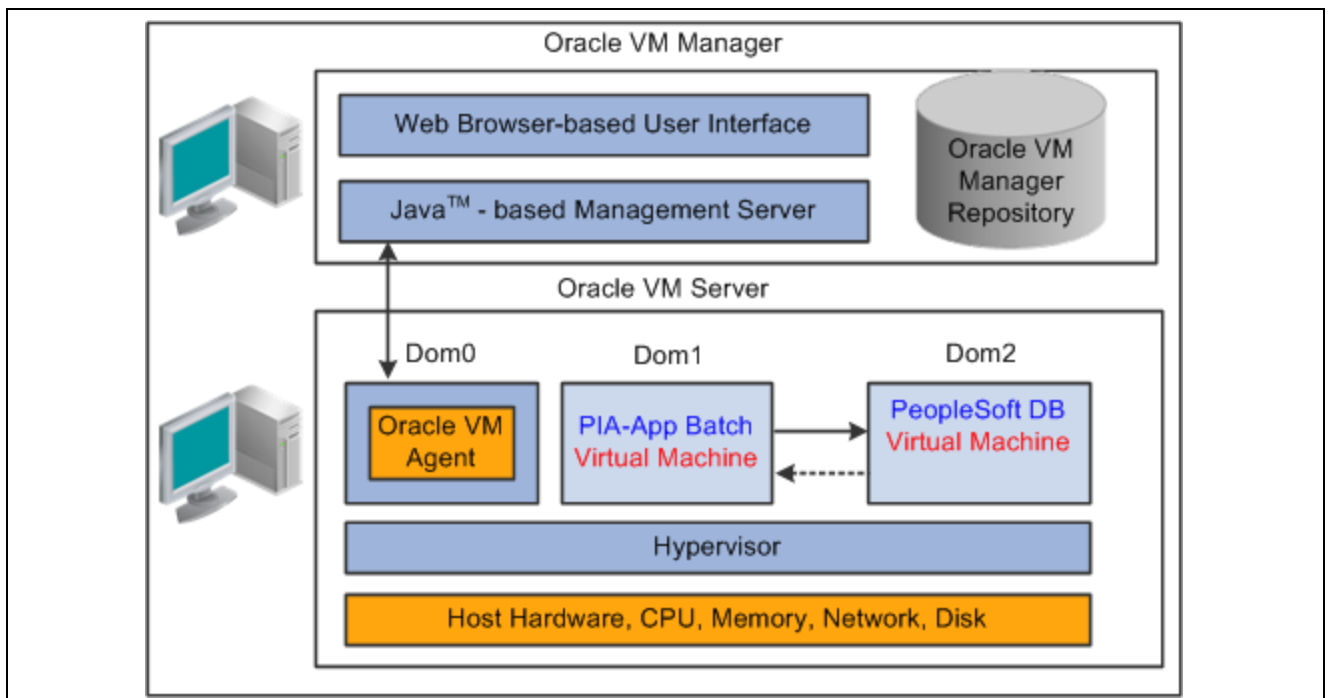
Oracle VM Manager

Web Browser-based User Interface

Java$^{TM}$ - based Management Server

Oracle VM Manager Repository

Oracle VM Server

Dom0

Dom1

Dom2

Oracle VM Agent

PIA-App Batch Virtual Machine

PeopleSoft DB Virtual Machine

Hypervisor

Host Hardware, CPU, Memory, Network, Disk